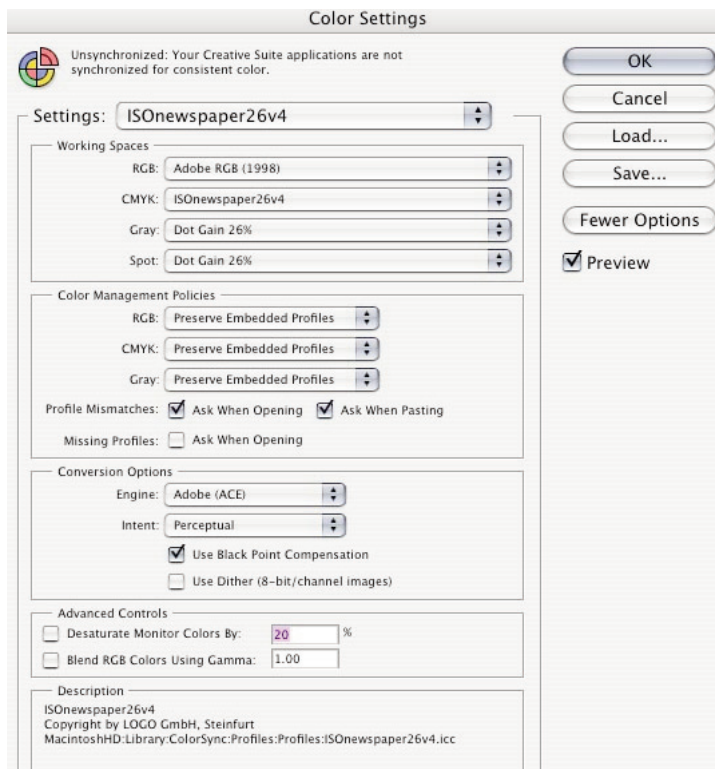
Color Settings

Unsynchronized: Your Creative Suite applications are not synchronized for consistent color.

OK
Cancel
Load...
Save...
Fewer Options
Preview

Settings: ISOnewspaper26v4

Working Spaces
RGB: Adobe RGB (1998)
CMYK: ISOnewspaper26v4
Gray: Dot Gain 26%
Spot: Dot Gain 26%

Color Management Policies
RGB: Preserve Embedded Profiles
CMYK: Preserve Embedded Profiles
Gray: Preserve Embedded Profiles
Profile Mismatches: Ask When Opening Ask When Pasting
Missing Profiles: Ask When Opening

Conversion Options
Engine: Adobe (ACE)
Intent: Perceptual
Use Black Point Compensation
Use Dither (8-bit/channel images)

Advanced Controls
Desaturate Monitor Colors By: 20 %
Blend RGB Colors Using Gamma: 1.00

Description
ISOnewspaper26v4
Copyright by LOGO GmbH, Steinfurt
MacintoshHD:Library:ColorSync:Profiles:Profiles:ISOnewspaper26v4.icc